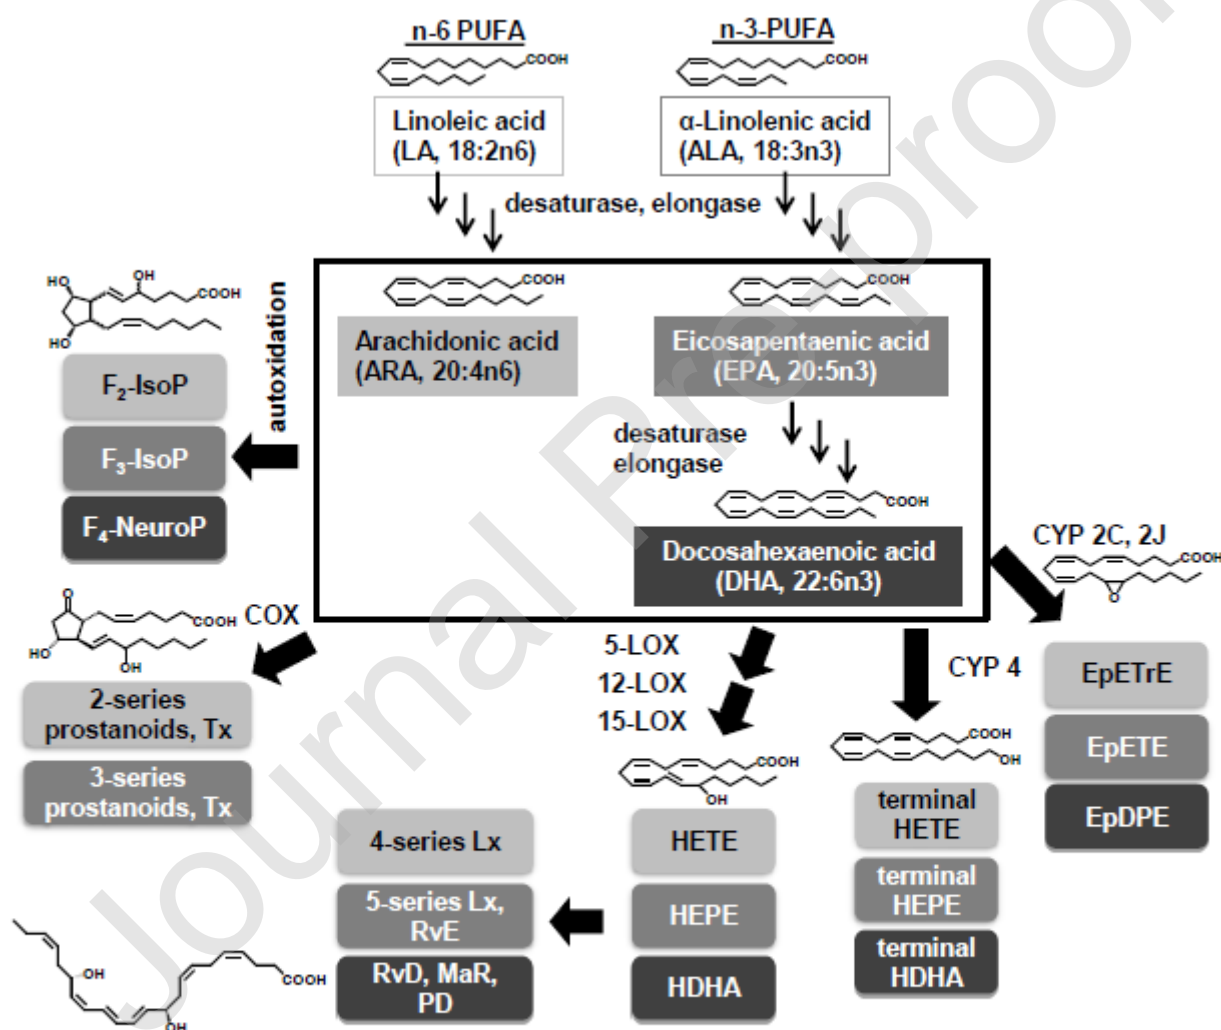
n-6 PUFA

COOH

Linoleic acid (LA, 18:2n6)

n-3-PUFA

COOH

α-Linolenic acid (ALA, 18:3n3)

desaturase, elongase

HO OH COOH HO

autoxidation

$F_2$-IsoP

$F_3$-IsoP

$F_4$-NeuroP

COOH

Arachidonic acid (ARA, 20:4n6)

COOH

Eicosapentaenoic acid (EPA, 20:5n3)

desaturase elongase

COOH

Docosahexaenoic acid (DHA, 22:6n3)

CYP 2C, 2J

COOH

O

COOH COX

HO OH

2-series prostanoids, Tx

3-series prostanoids, Tx

5-LOX

12-LOX

15-LOX

CYP 4

EpETrE

EpETE

EpDPE

COOH OH

COOH OH

terminal HETE

terminal HEPE

terminal HDHA

HETE

HEPE

HDHA

4-series Lx

5-series Lx, RvE

RvD, MaR, PD

OH COOH OH

Journal Pre-proof